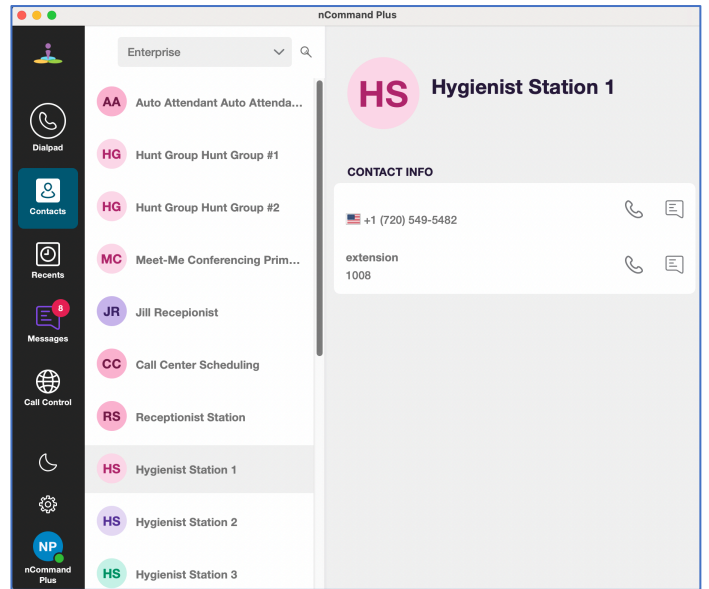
nCommand Plus

Dialpad

Contacts

Recents

8

Messages

Call Control

NP

nCommand Plus

Enterprise

AA Auto Attendant Auto Attenda...

HG Hunt Group Hunt Group #1

HG Hunt Group Hunt Group #2

MC Meet-Me Conferencing Prim...

JR Jill Recepionist

CC Call Center Scheduling

RS Receptionist Station

HS Hygienist Station 1

HS Hygienist Station 2

HS Hygienist Station 3

HS Hygienist Station 1

CONTACT INFO

+1 (720) 549-5482

extension
1008